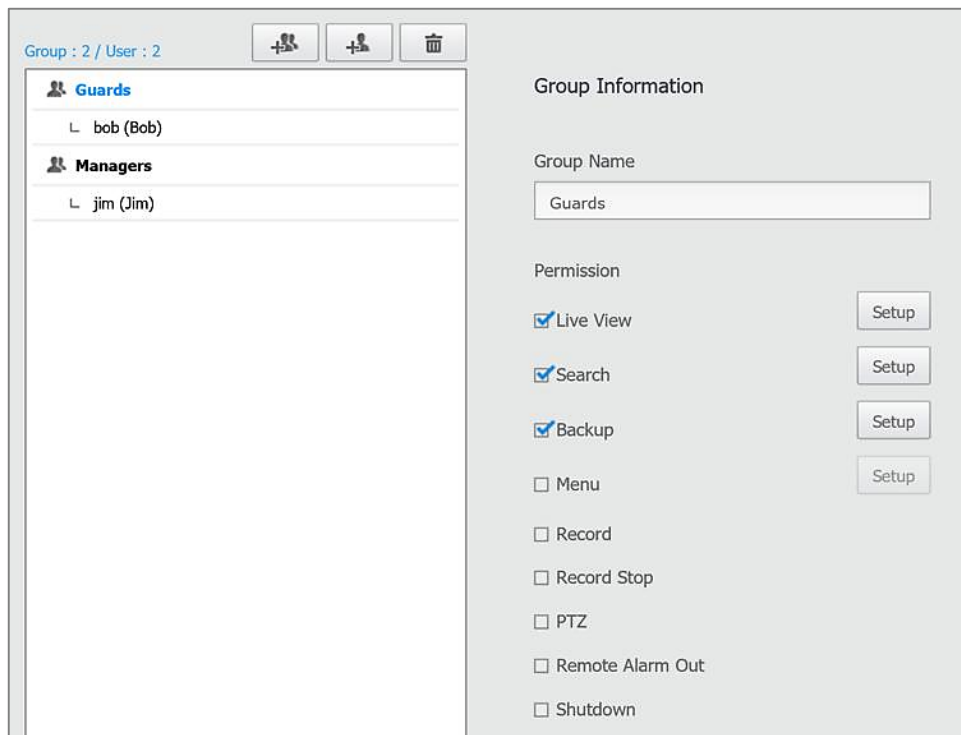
Group : 2 / User : 2

Guards
└ bob (Bob)
Managers
└ jim (Jim)

Group Information

Group Name

Guards

Permission

Live View Setup

Search Setup

Backup Setup

Menu Setup

Record

Record Stop

PTZ

Remote Alarm Out

Shutdown